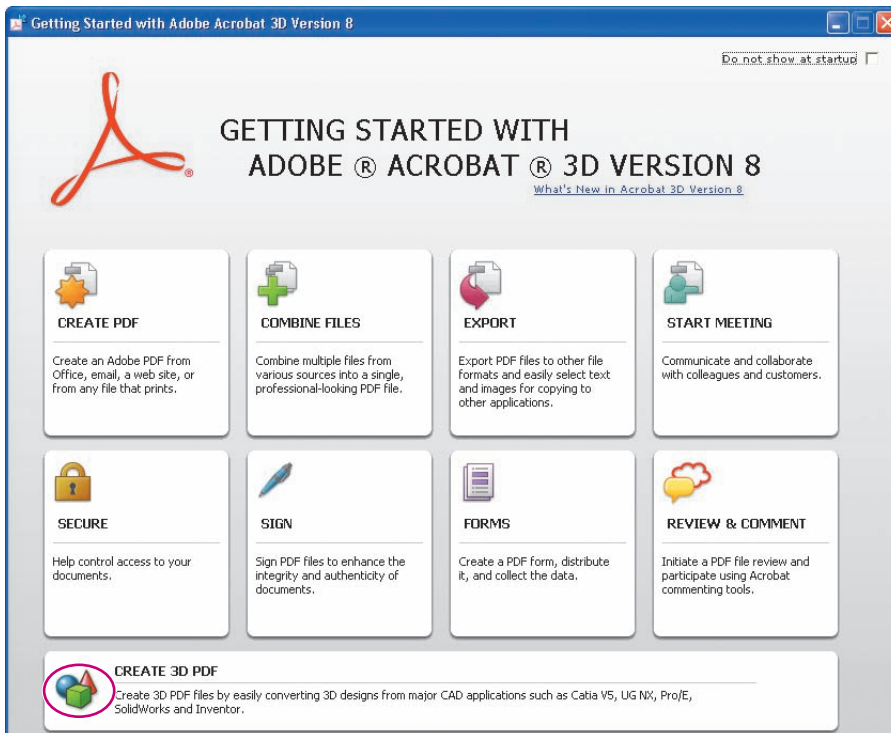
Getting Started with Adobe Acrobat 3D Version 8

Do not show at startup

GETTING STARTED WITH
ADOBE ® ACROBAT ® 3D VERSION 8

What's New in Acrobat 3D Version 8

CREATE PDF

Create an Adobe PDF from Office, email, a web site, or from any file that prints.

COMBINE FILES

Combine multiple files from various sources into a single, professional-looking PDF file.

EXPORT

Export PDF files to other file formats and easily select text and images for copying to other applications.

START MEETING

Communicate and collaborate with colleagues and customers.

SECURE

Help control access to your documents.

SIGN

Sign PDF files to enhance the integrity and authenticity of documents.

FORMS

Create a PDF form, distribute it, and collect the data.

REVIEW & COMMENT

Initiate a PDF file review and participate using Acrobat commenting tools.

CREATE 3D PDF

Create 3D PDF files by easily converting 3D designs from major CAD applications such as Catia V5, UG NX, Pro/E, SolidWorks and Inventor.